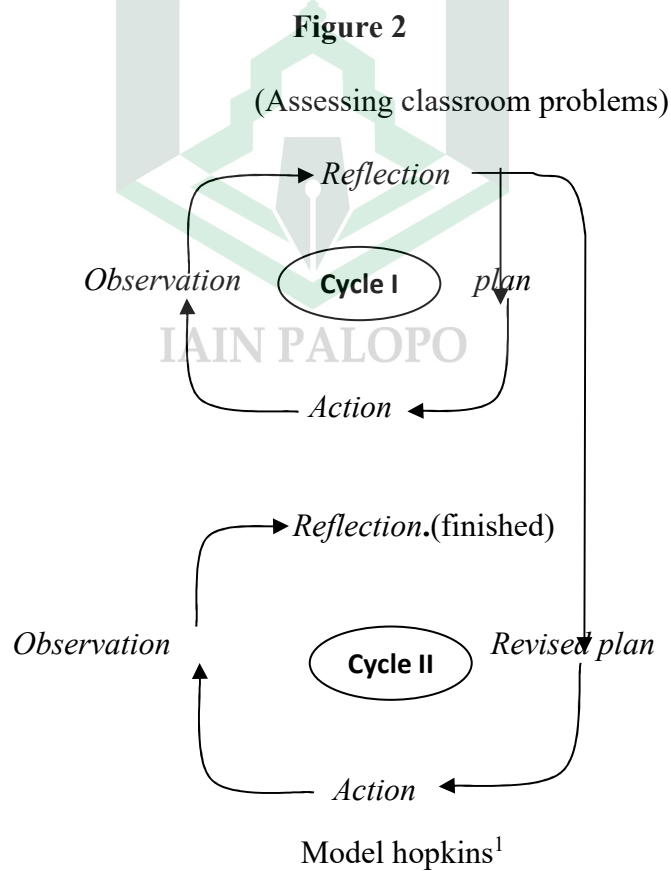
**Figure 2**

(Assessing classroom problems)

*Reflection*

*Observation*

Cycle I

*plan*

IAIN PALOPO

*Action*

*Reflection*.(finished)

*Observation*

Cycle II

*Revised plan*

*Action*

Model hopkins$^1$